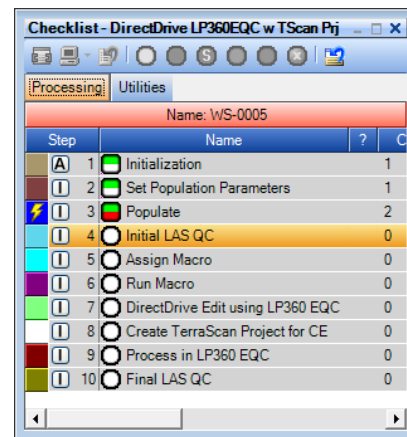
Checklist - DirectDrive LP360EQC w TScan Prj

S

Processing | Utilities

Name: WS-0005

| Step | | Name | ? | C |
|---|---|---|---|---|
| A | 1 | Initialization | | 1 |
| I | 2 | Set Population Parameters | | 1 |
| I | 3 | Populate | | 2 |
| I | 4 | Initial LAS QC | | 0 |
| I | 5 | Assign Macro | | 0 |
| I | 6 | Run Macro | | 0 |
| I | 7 | DirectDrive Edit using LP360 EQC | | 0 |
| I | 8 | Create TerraScan Project for CE | | 0 |
| I | 9 | Process in LP360 EQC | | 0 |
| I | 10 | Final LAS QC | | 0 |